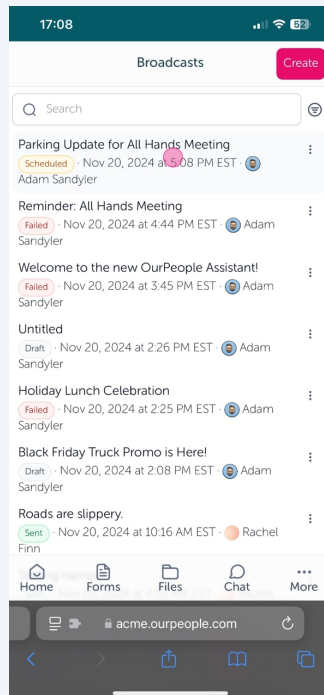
17:08

52

Broadcasts

Create

Search

Parking Update for All Hands Meeting
Scheduled · Nov 20, 2024 at 5:08 PM EST · Adam Sandyler

Reminder: All Hands Meeting
Failed · Nov 20, 2024 at 4:44 PM EST · Adam Sandyler

Welcome to the new OurPeople Assistant!
Failed · Nov 20, 2024 at 3:45 PM EST · Adam Sandyler

Untitled
Draft · Nov 20, 2024 at 2:26 PM EST · Adam Sandyler

Holiday Lunch Celebration
Failed · Nov 20, 2024 at 2:25 PM EST · Adam Sandyler

Black Friday Truck Promo is Here!
Draft · Nov 20, 2024 at 2:08 PM EST · Adam Sandyler

Roads are slippery.
Sent · Nov 20, 2024 at 10:16 AM EST · Rachel Finn

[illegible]

Home Forms Files Chat More

acme.ourpeople.com